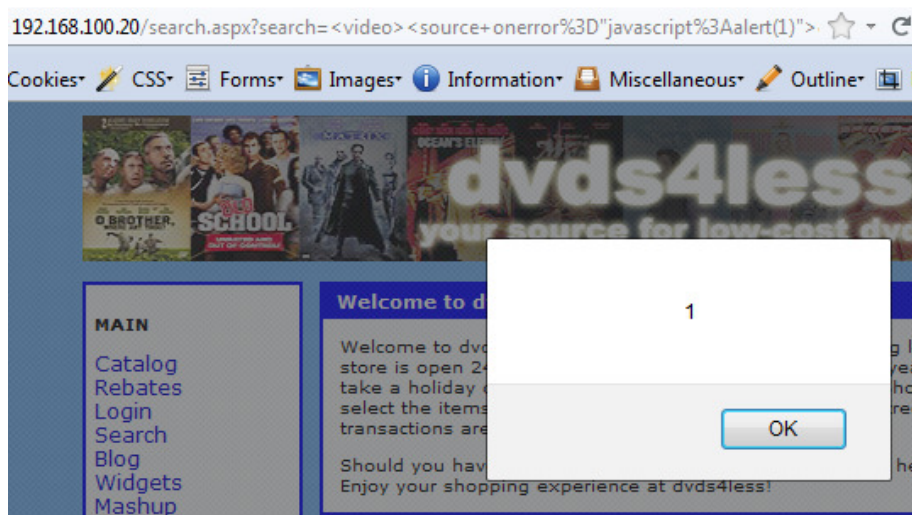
192.168.100.20/search.aspx?search=<video><source+onerror%3D"javascript%3Aalert(1)">

Cookies▾ CSS▾ Forms▾ Images▾ Information▾ Miscellaneous▾ Outline▾

O BROTHER, OLD SCHOOL MATRIX OCEAN'S ELEVEN

dvds4less
your source for low-cost dvd

MAIN

Catalog
Rebates
Login
Search
Blog
Widgets
Mashup

Welcome to d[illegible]

Welcome to dv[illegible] store is open 2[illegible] take a holiday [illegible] select the items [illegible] transactions are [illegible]

Should you hav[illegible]
Enjoy your shopping experience at dvds4less!

1

OK